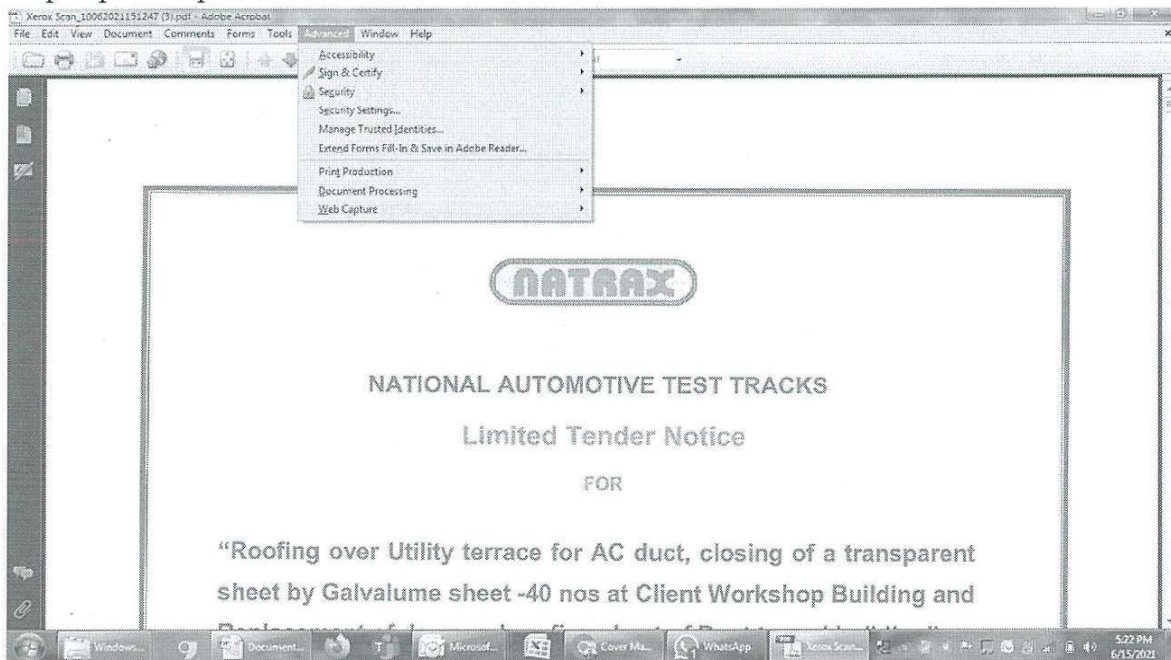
Xerox Scan_10062021151247 (3).pdf - Adobe Acrobat

File Edit View Document Comments Forms Tools Advanced Window Help

Accessibility
Sign & Certify
Security
Security Settings...
Manage Trusted Identities...
Extend Forms Fill-In & Save in Adobe Reader...
Print Production
Document Processing
Web Capture

NATRAX

NATIONAL AUTOMOTIVE TEST TRACKS

Limited Tender Notice

FOR

"Roofing over Utility terrace for AC duct, closing of a transparent sheet by Galvalume sheet -40 nos at Client Workshop Building and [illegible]

Windows... Document... Microsof... Cover Ma... WhatsApp Xerox Scan... 5:22 PM 6/15/2021